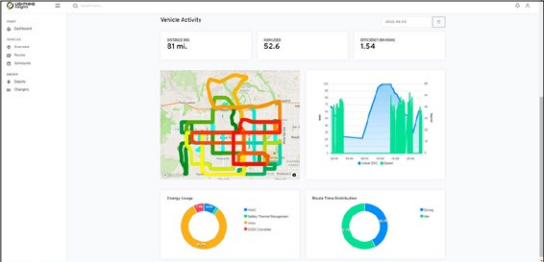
LIGHTNING insights

Search here...

Dashboard

Overview
Routes
Schedule

Depots
Chargers

Vehicle Activity

DISTANCE
81 mi.

KWH USED
52.6

EFFICIENT DRIVING
1.54

Energy Usage

HVAC
Battery Thermal Management
Drive
DCDC Converter

Route Time Distribution

Driving
Idle